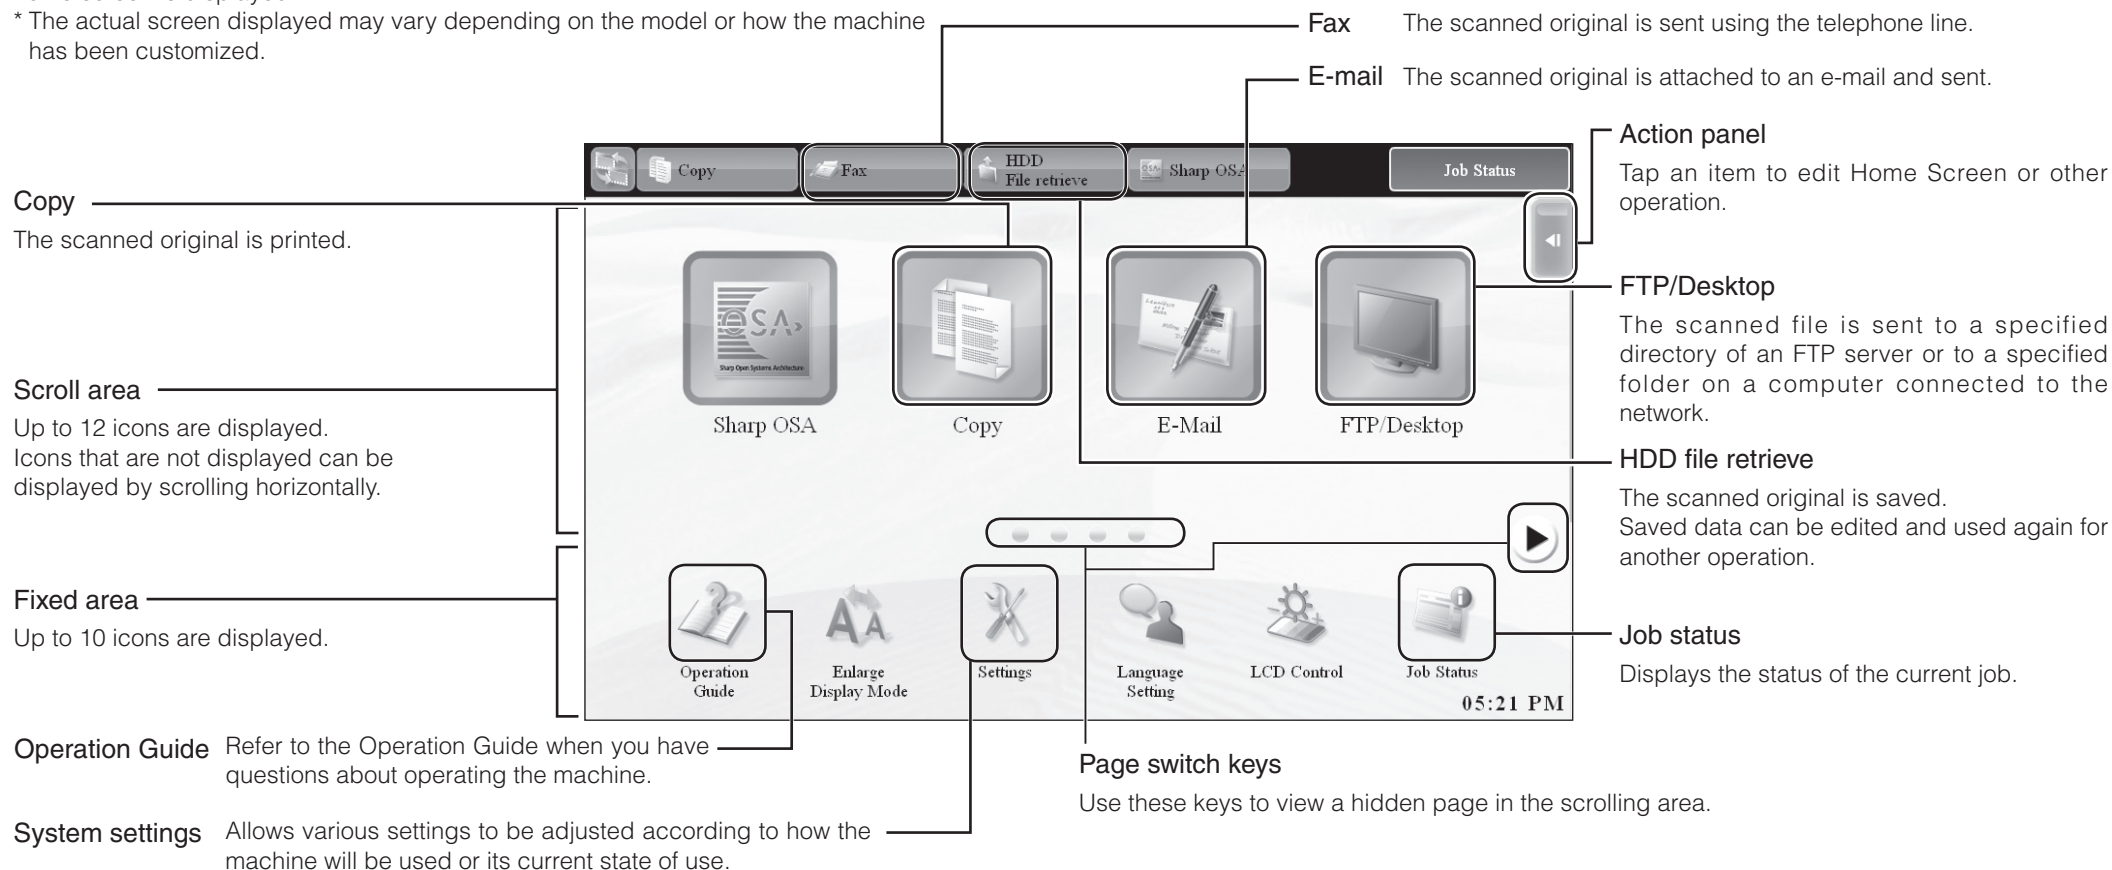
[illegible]
* The actual screen displayed may vary depending on the model or how the machine has been customized.

Fax The scanned original is sent using the telephone line.

E-mail The scanned original is attached to an e-mail and sent.

Copy
Fax
HDD File retrieve
Sharp OSA
Job Status

Action panel
Tap an item to edit Home Screen or other operation.

Copy
The scanned original is printed.

Sharp Open Systems Architecture
Sharp OSA
Copy
E-Mail
FTP/Desktop

FTP/Desktop
The scanned file is sent to a specified directory of an FTP server or to a specified folder on a computer connected to the network.

Scroll area
Up to 12 icons are displayed.
Icons that are not displayed can be displayed by scrolling horizontally.

HDD file retrieve
The scanned original is saved.
Saved data can be edited and used again for another operation.

Fixed area
Up to 10 icons are displayed.

Operation Guide
Enlarge Display Mode
Settings
Language Setting
LCD Control
Job Status
05:21 PM

Job status
Displays the status of the current job.

Operation Guide Refer to the Operation Guide when you have questions about operating the machine.

Page switch keys
Use these keys to view a hidden page in the scrolling area.

System settings Allows various settings to be adjusted according to how the machine will be used or its current state of use.